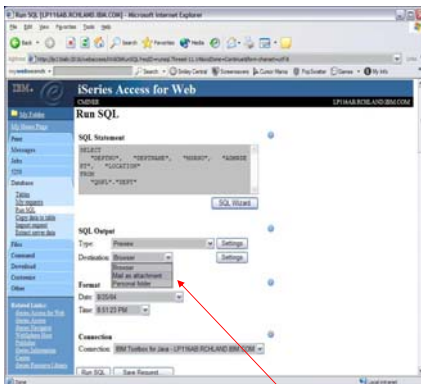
Run SQL [LP11AB.RCHLAND.IBM.COM] - Microsoft Internet Explorer

File Edit View Favorites Tools Help

Back Search Favorites Media

Address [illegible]

Search Smiley Central Screensavers Cursor Mania Fun Cards Games My Info

IBM.

iSeries Access for Web

CMINER

LP11AB.RCHLAND.IBM.COM

Run SQL

My Folder
My Home Page
Print
Messages
Jobs
5250
Database
Tables
My requests
Run SQL
Copy data to table
Import request
Extract server data
Files
Command
Download
Customize
Other

Related Links:
iSeries Access for Web
iSeries Access
iSeries Navigator
WebSphere Host Publisher
iSeries Information Center
iSeries Resource Library

SQL Statement

SELECT
"DEPTNO", "DEPTNAME", "MGRNO", "ADMRDEPT", "LOCATION"
FROM
"QSYS".DEPT"

SQL Wizard

SQL Output

Type: Preview Settings

Destination: Browser Settings

Browser
Mail as attachment
Personal folder

Format

Date: 8/25/04

Time: 8:51:23 PM

Connection

Connection: IBM Toolbox for Java - LP11AB.RCHLAND.IBM.COM

Run SQL Save Request

Done Local intranet